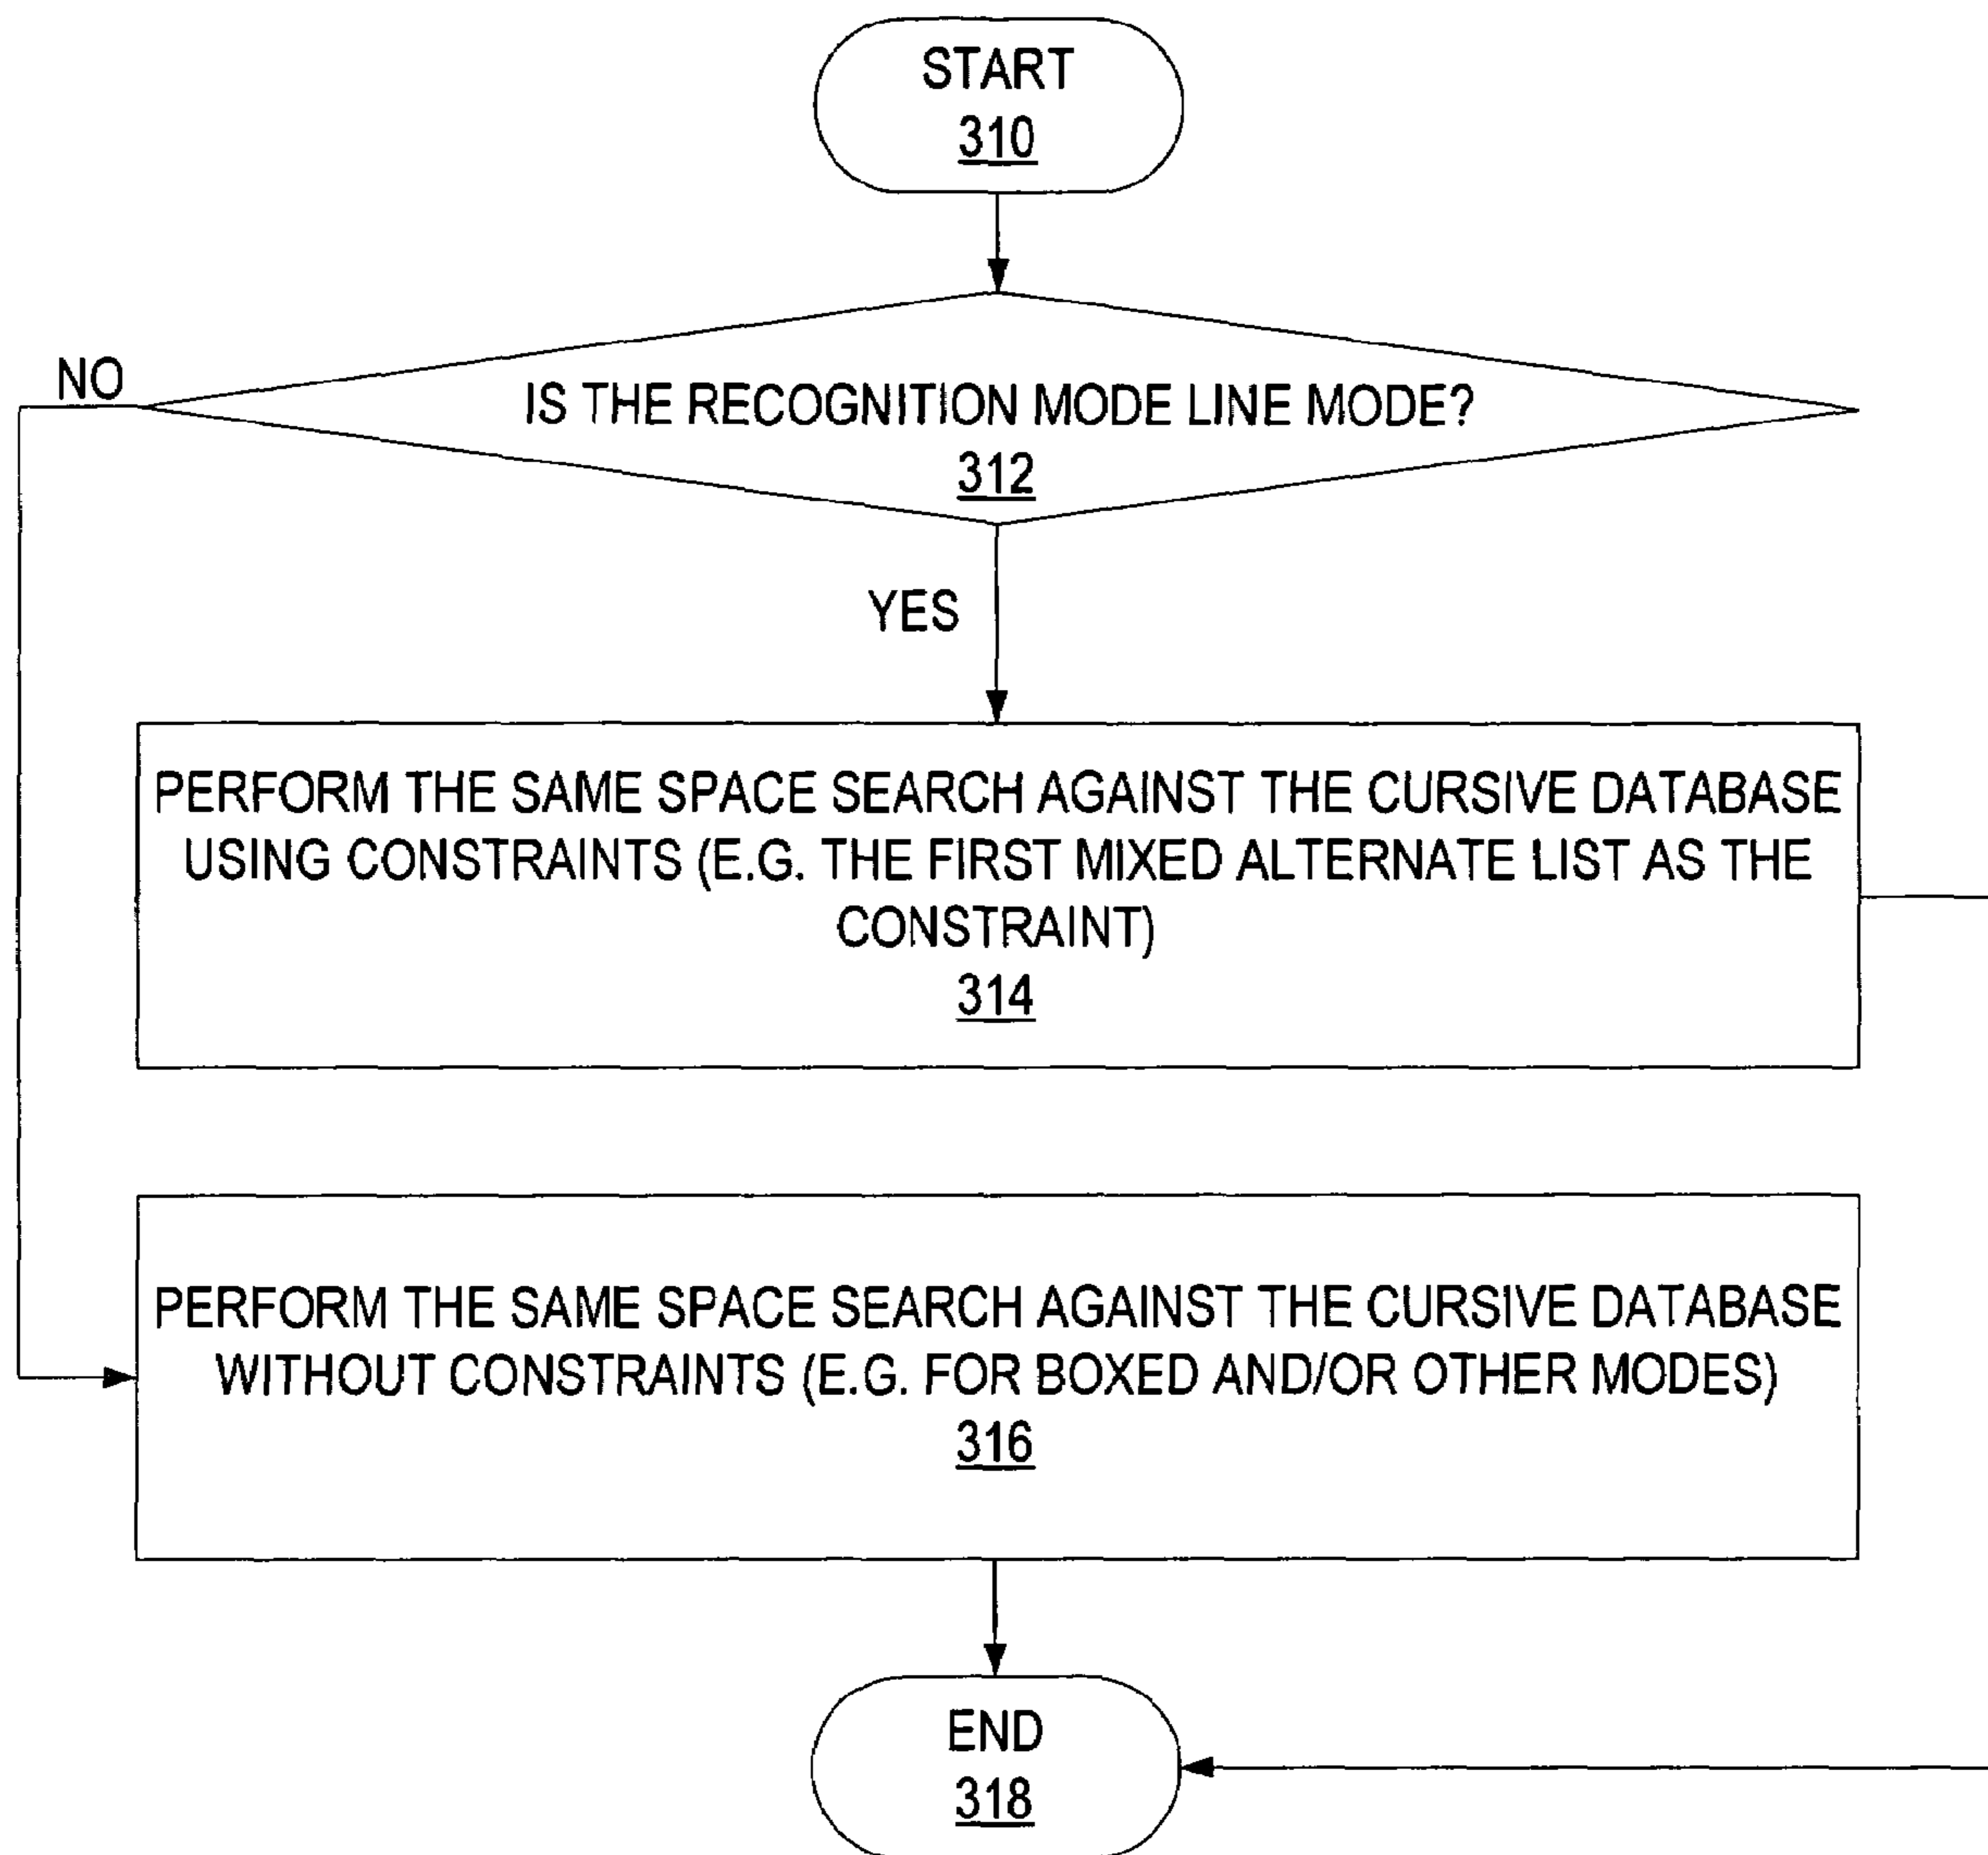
START
310

NO

IS THE RECOGNITION MODE LINE MODE?
312

YES

PERFORM THE SAME SPACE SEARCH AGAINST THE CURSIVE DATABASE USING CONSTRAINTS (E.G. THE FIRST MIXED ALTERNATE LIST AS THE CONSTRAINT)
314

PERFORM THE SAME SPACE SEARCH AGAINST THE CURSIVE DATABASE WITHOUT CONSTRAINTS (E.G. FOR BOXED AND/OR OTHER MODES)
316

END
318